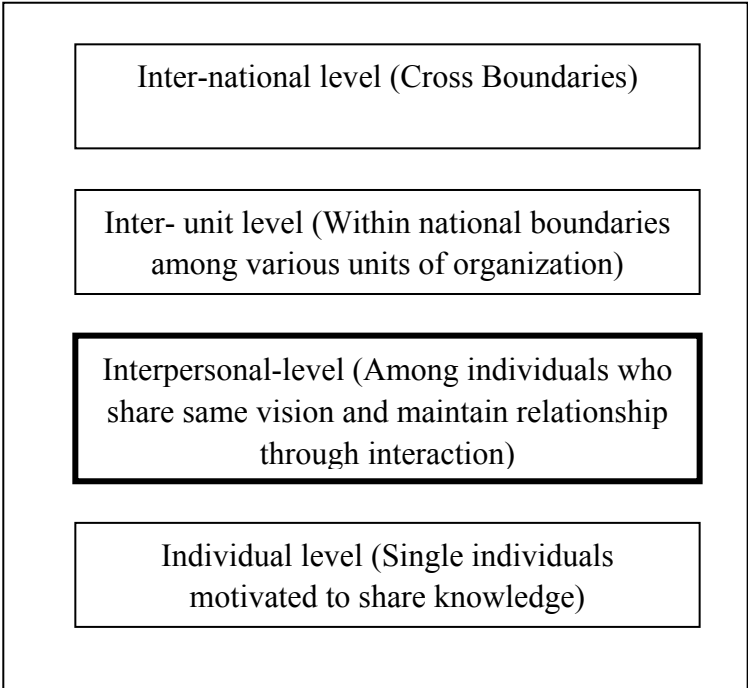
Inter-national level (Cross Boundaries)

Inter- unit level (Within national boundaries among various units of organization)

Interpersonal-level (Among individuals who share same vision and maintain relationship through interaction)

Individual level (Single individuals motivated to share knowledge)